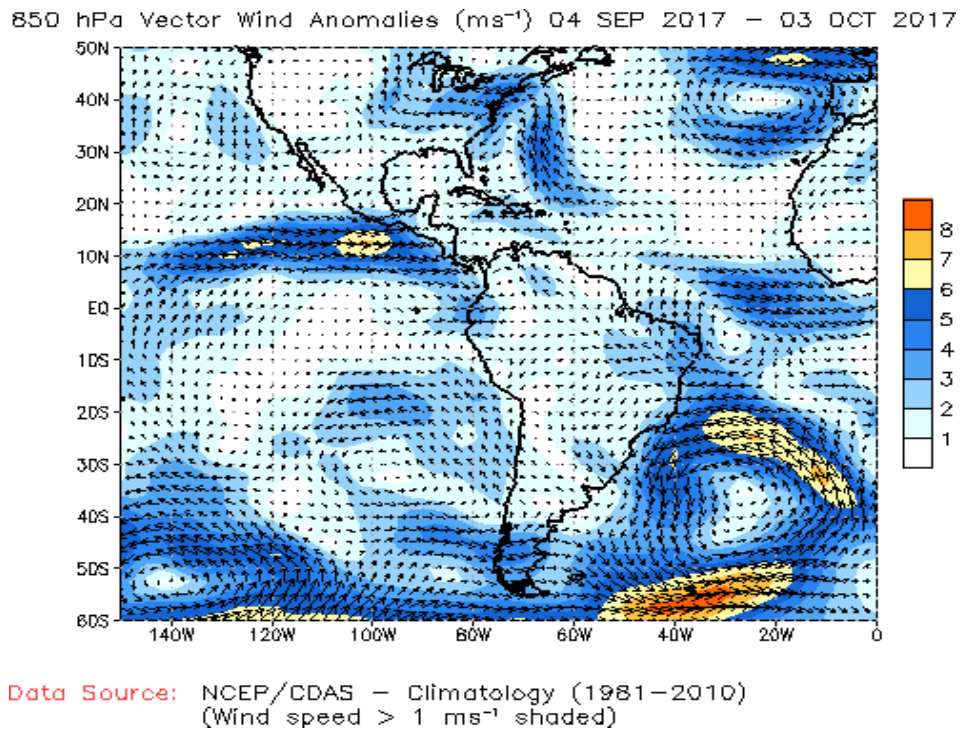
850 hPa Vector Wind Anomalies (ms$^{-1}$) 04 SEP 2017 – 03 OCT 2017

50N
40N
30N
20N
10N
EQ
10S
20S
30S
40S
50S
60S

140W 120W 100W 80W 60W 40W 20W 0

8
7
6
5
4
3
2
1

Data Source: NCEP/CDAS – Climatology (1981–2010)
(Wind speed > 1 ms$^{-1}$ shaded)